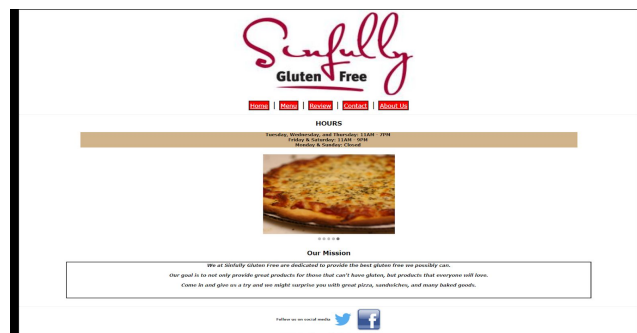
Sinfully
Gluten Free

Home | Menu | Review | Contact | About Us

HOURS

Tuesday, Wednesday, and Thursday: 11AM - 7PM
Friday & Saturday: 11AM - 9PM
Monday & Sunday: Closed

Our Mission

We at Sinfully Gluten Free are dedicated to provide the best gluten free we possibly can.

Our goal is to not only provide great products for those that can't have gluten, but products that everyone will love.

Come in and give us a try and we might surprise you with great pizza, sandwiches, and many baked goods.

Follow us on social media